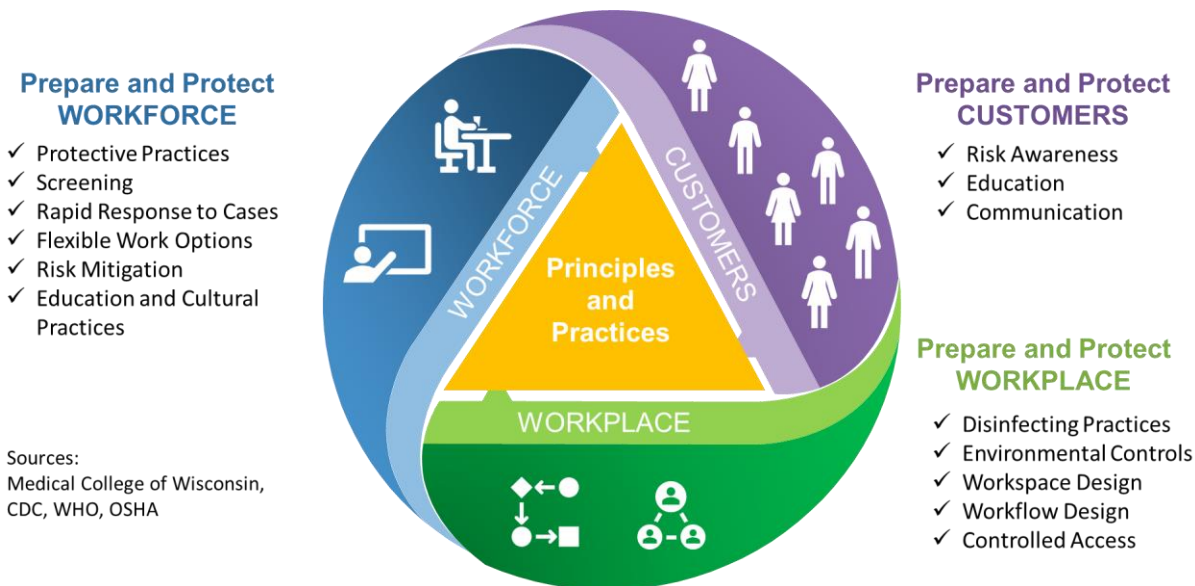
Prepare and Protect WORKFORCE

✓ Protective Practices
✓ Screening
✓ Rapid Response to Cases
✓ Flexible Work Options
✓ Risk Mitigation
✓ Education and Cultural Practices

Sources:
Medical College of Wisconsin, CDC, WHO, OSHA

WORKFORCE

CUSTOMERS

Principles and Practices

WORKPLACE

Prepare and Protect CUSTOMERS

✓ Risk Awareness
✓ Education
✓ Communication

Prepare and Protect WORKPLACE

✓ Disinfecting Practices
✓ Environmental Controls
✓ Workspace Design
✓ Workflow Design
✓ Controlled Access